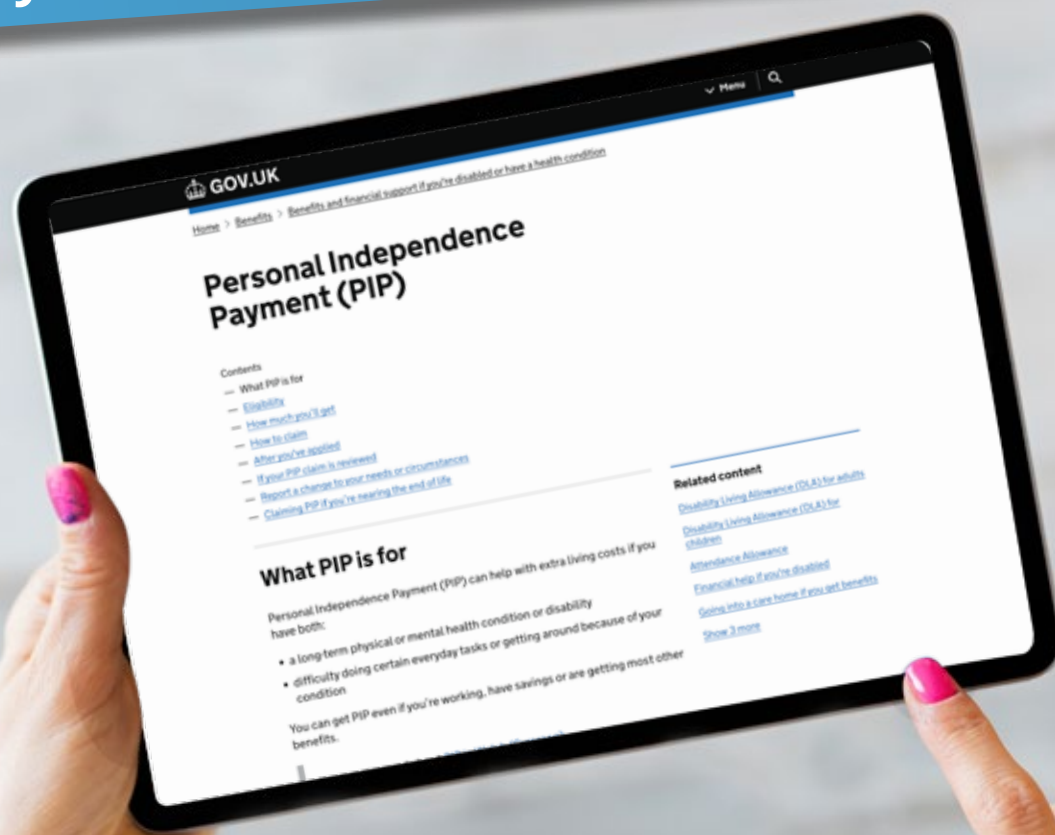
GOV.UK

Menu

Home > Benefits > Benefits and financial support if you're disabled or have a health condition

Personal Independence Payment (PIP)

Contents
— What PIP is for
— Eligibility
— How much you'll get
— How to claim
— After you've applied
— If your PIP claim is reviewed
— Report a change to your needs or circumstances
— Claiming PIP if you're nearing the end of life

What PIP is for

Personal Independence Payment (PIP) can help with extra living costs if you have both:

• a long-term physical or mental health condition or disability
• difficulty doing certain everyday tasks or getting around because of your condition

You can get PIP even if you're working, have savings or are getting most other benefits.

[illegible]

Related content

Disability Living Allowance (DLA) for adults

Disability Living Allowance (DLA) for children

Attendance Allowance

Financial help if you're disabled

Going into a care home if you get benefits

Show 3 more